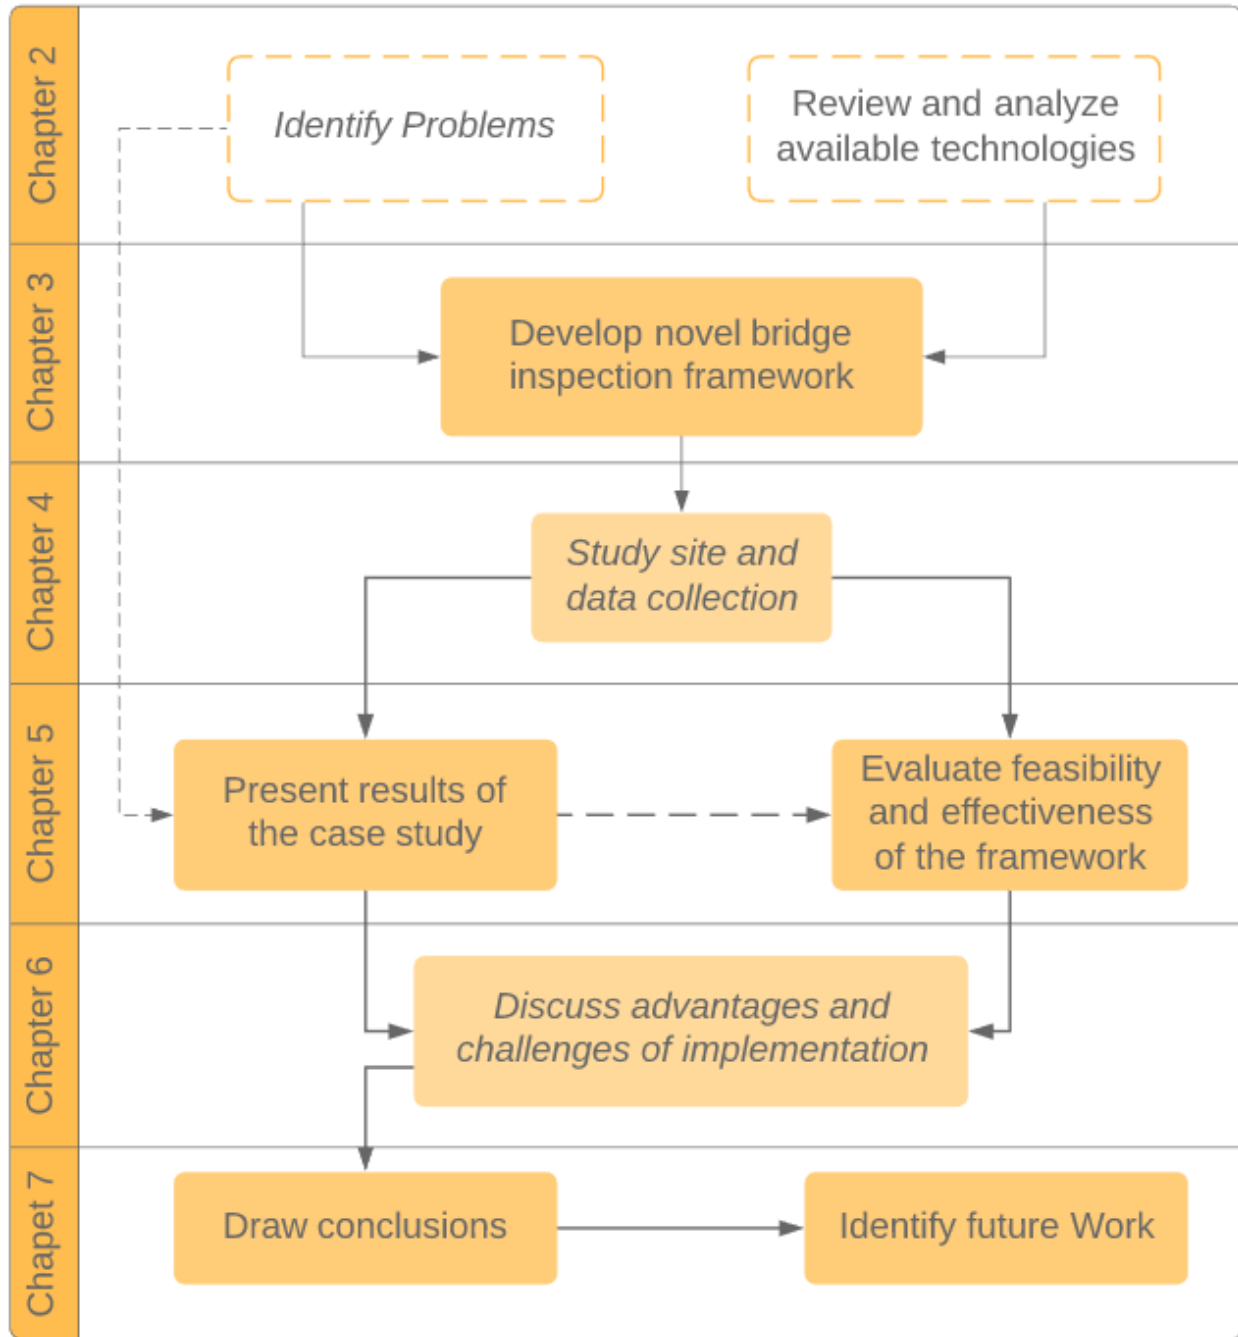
Chapter 2
Identify Problems
Review and analyze available technologies

Chapter 3
Develop novel bridge inspection framework

Chapter 4
Study site and data collection

Chapter 5
Present results of the case study
Evaluate feasibility and effectiveness of the framework

Chapter 6
Discuss advantages and challenges of implementation

Chapet 7
Draw conclusions
Identify future Work